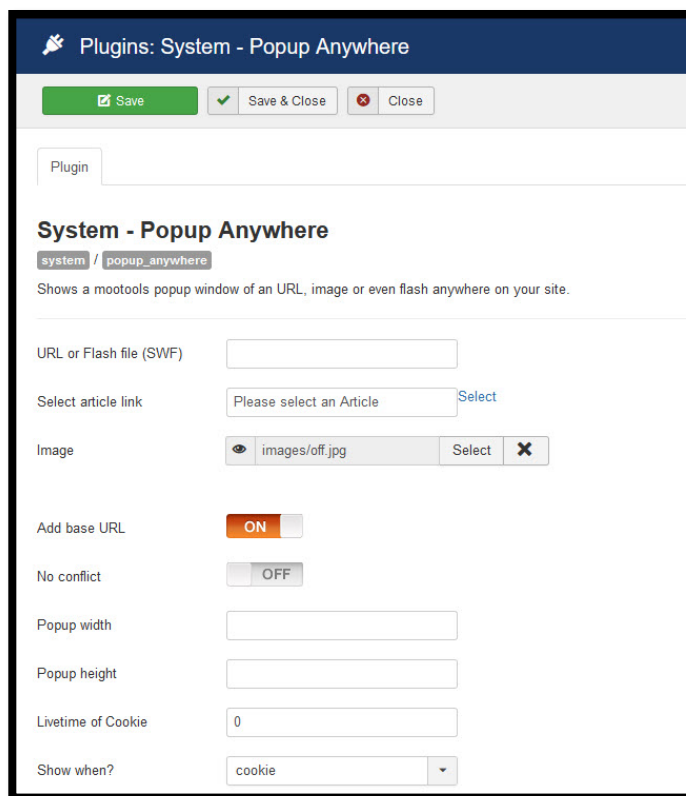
Plugins: System - Popup Anywhere

Save
Save & Close
Close

Plugin

System - Popup Anywhere

system / popup_anywhere

Shows a mootools popup window of an URL, image or even flash anywhere on your site.

URL or Flash file (SWF)

Select article link
Please select an Article
Select

Image
images/off.jpg
Select

Add base URL
ON

No conflict
OFF

Popup width

Popup height

Livetime of Cookie
0

Show when?
cookie